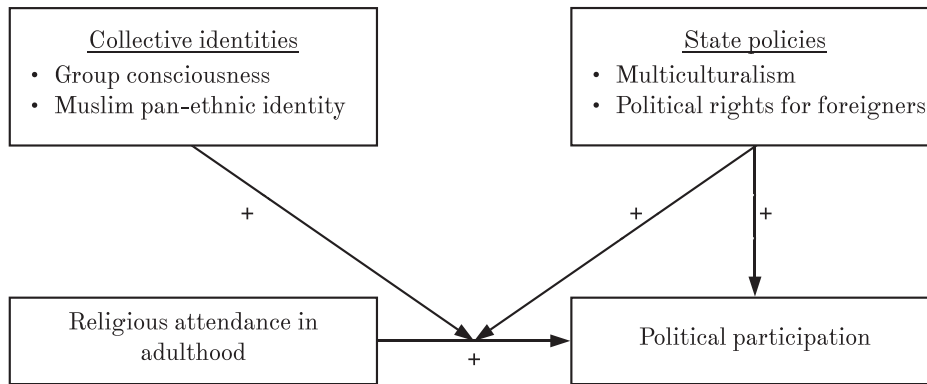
Collective identities
• Group consciousness
• Muslim pan-ethnic identity

State policies
• Multiculturalism
• Political rights for foreigners

+

+

+

Religious attendance in adulthood

+

Political participation